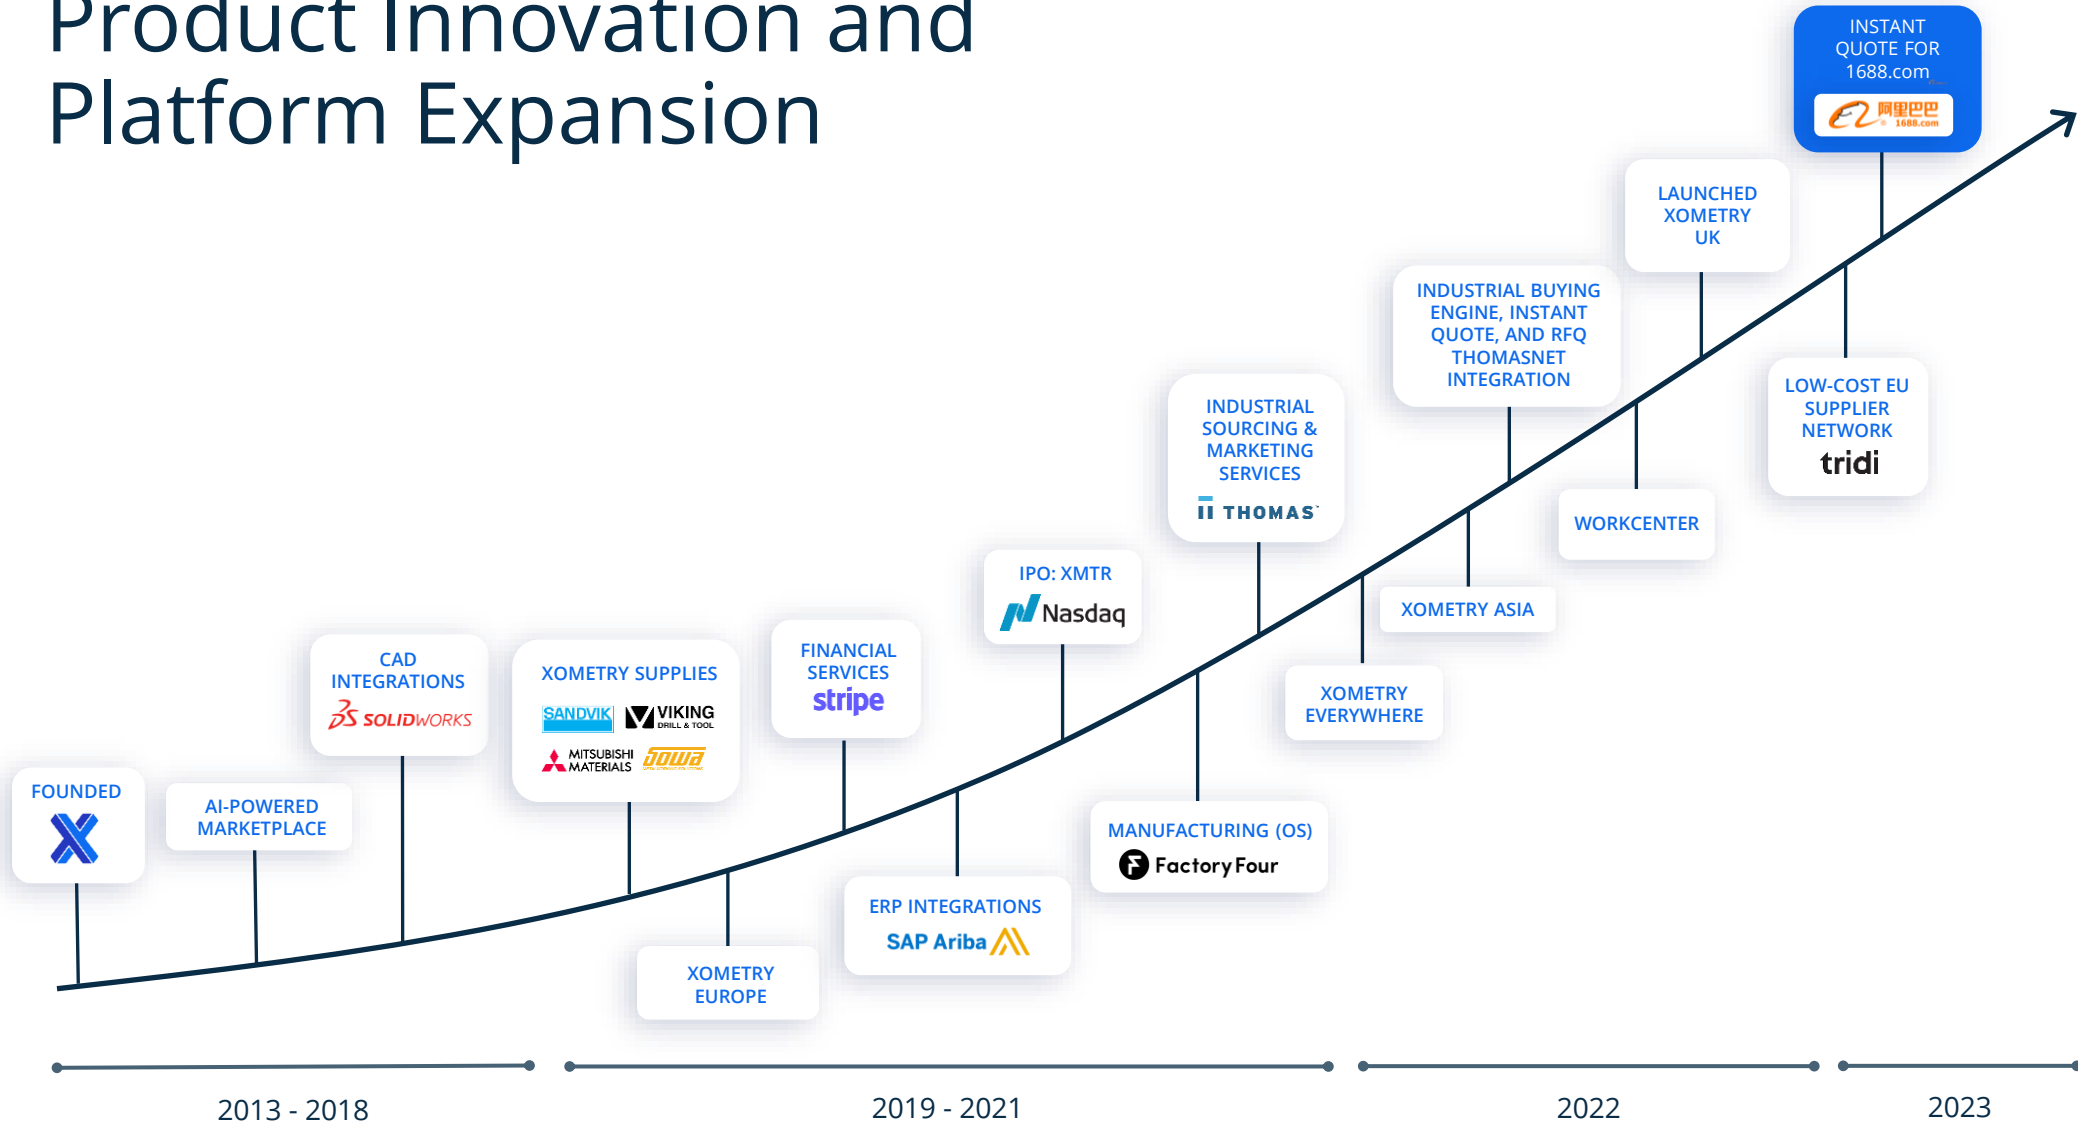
Product Innovation and Platform Expansion

FOUNDED

AI-POWERED MARKETPLACE

CAD INTEGRATIONS
SOLIDWORKS

XOMETRY SUPPLIES
SANDVIK
VIKING DRILL & TOOL
MITSUBISHI MATERIALS
JOWA

XOMETRY EUROPE

FINANCIAL SERVICES
stripe

ERP INTEGRATIONS
SAP Ariba

IPO: XMTR
Nasdaq

MANUFACTURING (OS)
FactoryFour

INDUSTRIAL SOURCING & MARKETING SERVICES
THOMAS

XOMETRY EVERYWHERE

XOMETRY ASIA

INDUSTRIAL BUYING ENGINE, INSTANT QUOTE, AND RFQ THOMASNET INTEGRATION

WORKCENTER

LAUNCHED XOMETRY UK

LOW-COST EU SUPPLIER NETWORK
tridi

INSTANT QUOTE FOR 1688.com
阿里巴巴 1688.com

2013 - 2018

2019 - 2021

2022

2023